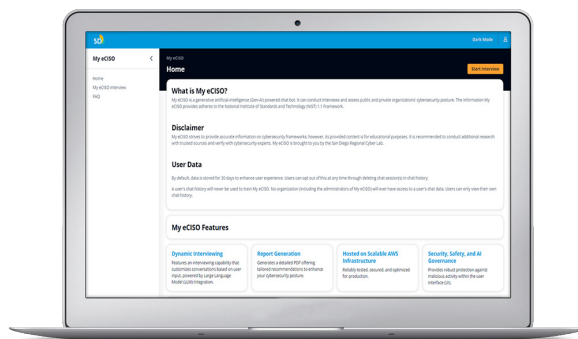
sd

Dark Mode

My eCISO

Home
My eCISO Interview
FAQ

My eCISO
Home

Start Interview

What is My eCISO?

My eCISO is a generative artificial intelligence (Gen-AI) powered chat bot. It can conduct interviews and assess public and private organizations' cybersecurity posture. The information My eCISO provides adheres to the National Institute of Standards and Technology (NIST) 1.1 Framework.

Disclaimer

My eCISO strives to provide accurate information on cybersecurity frameworks; however, its provided content is for educational purposes. It is recommended to conduct additional research with trusted sources and verify with cybersecurity experts. My eCISO is brought to you by the San Diego Regional Cyber Lab.

User Data

By default, data is stored for 30 days to enhance user experience. Users can opt out of this at any time through deleting chat session(s) in chat history.

A user's chat history will never be used to train My eCISO. No organization (including the administrators of My eCISO) will ever have access to a user's chat data. Users can only view their own chat history.

My eCISO Features

Dynamic Interviewing
Features an interviewing capability that customizes conversations based on user input, powered by Large Language Model (LLM) integration.

Report Generation
Generates a detailed PDF offering tailored recommendations to enhance your cybersecurity posture.

Hosted on Scalable AWS Infrastructure
Reliably tested, secured, and optimized for production.

Security, Safety, and AI Governance
Provides robust protection against malicious activity within the user interface (UI).